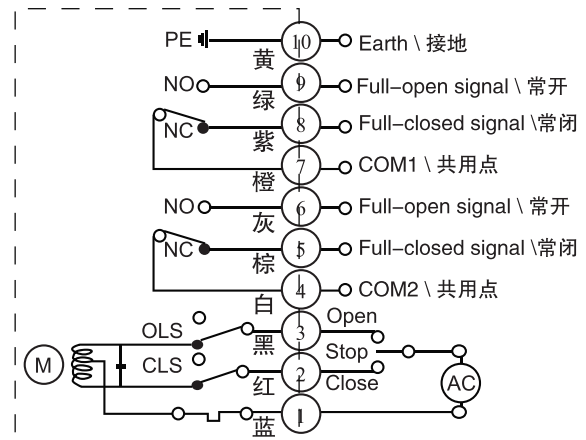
PE
10
Earth \ 接地
黄
NO
9
Full-open signal \ 常开
绿
NC
8
Full-closed signal \常闭
紫
7
COM1 \ 共用点
橙
NO
6
Full-open signal \ 常开
灰
NC
5
Full-closed signal \常闭
棕
4
COM2 \ 共用点
白
OLS
3
Open
M
黑
CLS
Stop
2
红
Close
AC
1
蓝